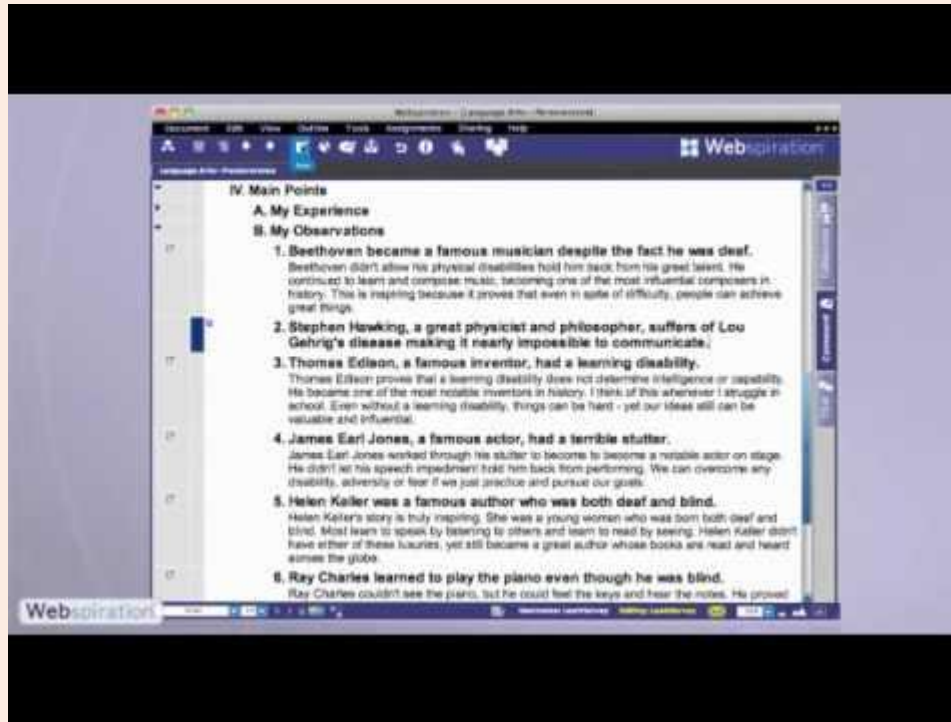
Webspiration - Language Arts - Persuasive

Document Edit View Outline Tools Assignments Sharing Help

Webspiration

Language Arts - Persuasive

IV. Main Points

A. My Experience

B. My Observations

1. Beethoven became a famous musician despite the fact he was deaf.
Beethoven didn't allow his physical disabilities hold him back from his great talent. He continued to learn and compose music, becoming one of the most influential composers in history. This is inspiring because it proves that even in spite of difficulty, people can achieve great things.

2. Stephen Hawking, a great physicist and philosopher, suffers of Lou Gehrig's disease making it nearly impossible to communicate.

3. Thomas Edison, a famous inventor, had a learning disability.
Thomas Edison proves that a learning disability does not determine intelligence or capability. He became one of the most notable inventors in history. I think of this whenever I struggle in school. Even without a learning disability, things can be hard - yet our ideas still can be valuable and influential.

4. James Earl Jones, a famous actor, had a terrible stutter.
James Earl Jones worked through his stutter to become to become a notable actor on stage. He didn't let his speech impediment hold him back from performing. We can overcome any disability, adversity or fear if we just practice and pursue our goals.

5. Helen Keller was a famous author who was both deaf and blind.
Helen Keller's story is truly inspiring. She was a young women who was born both deaf and blind. Most learn to speak by listening to others and learn to read by seeing. Helen Keller didn't have either of these luxuries, yet still became a great author whose books are read and heard across the globe.

6. Ray Charles learned to play the piano even though he was blind.
Ray Charles couldn't see the piano, but he could feel the keys and hear the notes. He proved

Comments

Webspiration